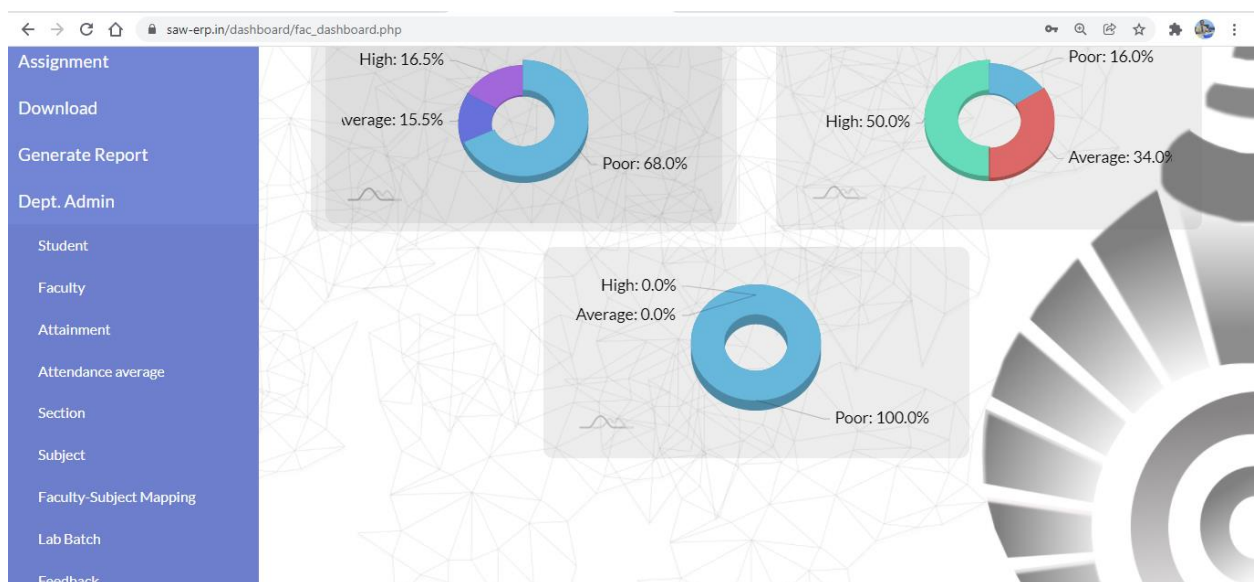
saw-erp.in/dashboard/fac_dashboard.php

Assignment

Download

Generate Report

Dept. Admin

Student

Faculty

Attainment

Attendance average

Section

Subject

Faculty-Subject Mapping

Lab Batch

Feedback

High: 16.5%

verage: 15.5%

Poor: 68.0%

Poor: 16.0%

High: 50.0%

Average: 34.0%

High: 0.0%

Average: 0.0%

Poor: 100.0%